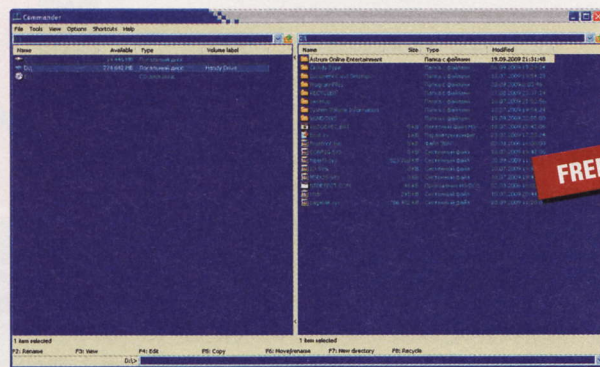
Commander

File Tools View Options Shortcuts Help

| Name | Available | Type | Volume label |
|---|---|---|---|
| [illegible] | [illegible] | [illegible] | |
| D:\ | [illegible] | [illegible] | Handy Drive |
| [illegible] | | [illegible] | |

| Name | Size | Type | Modified |
|---|---|---|---|
| Adrum Online Entertainment | | Папка с файлами | 19.09.2009 21:31:48 |

FREE

1 item selected

1 item selected

F2: Rename F3: View F4: Edit F5: Copy F6: Move/rename F7: New directory F8: Recycle

D:\>